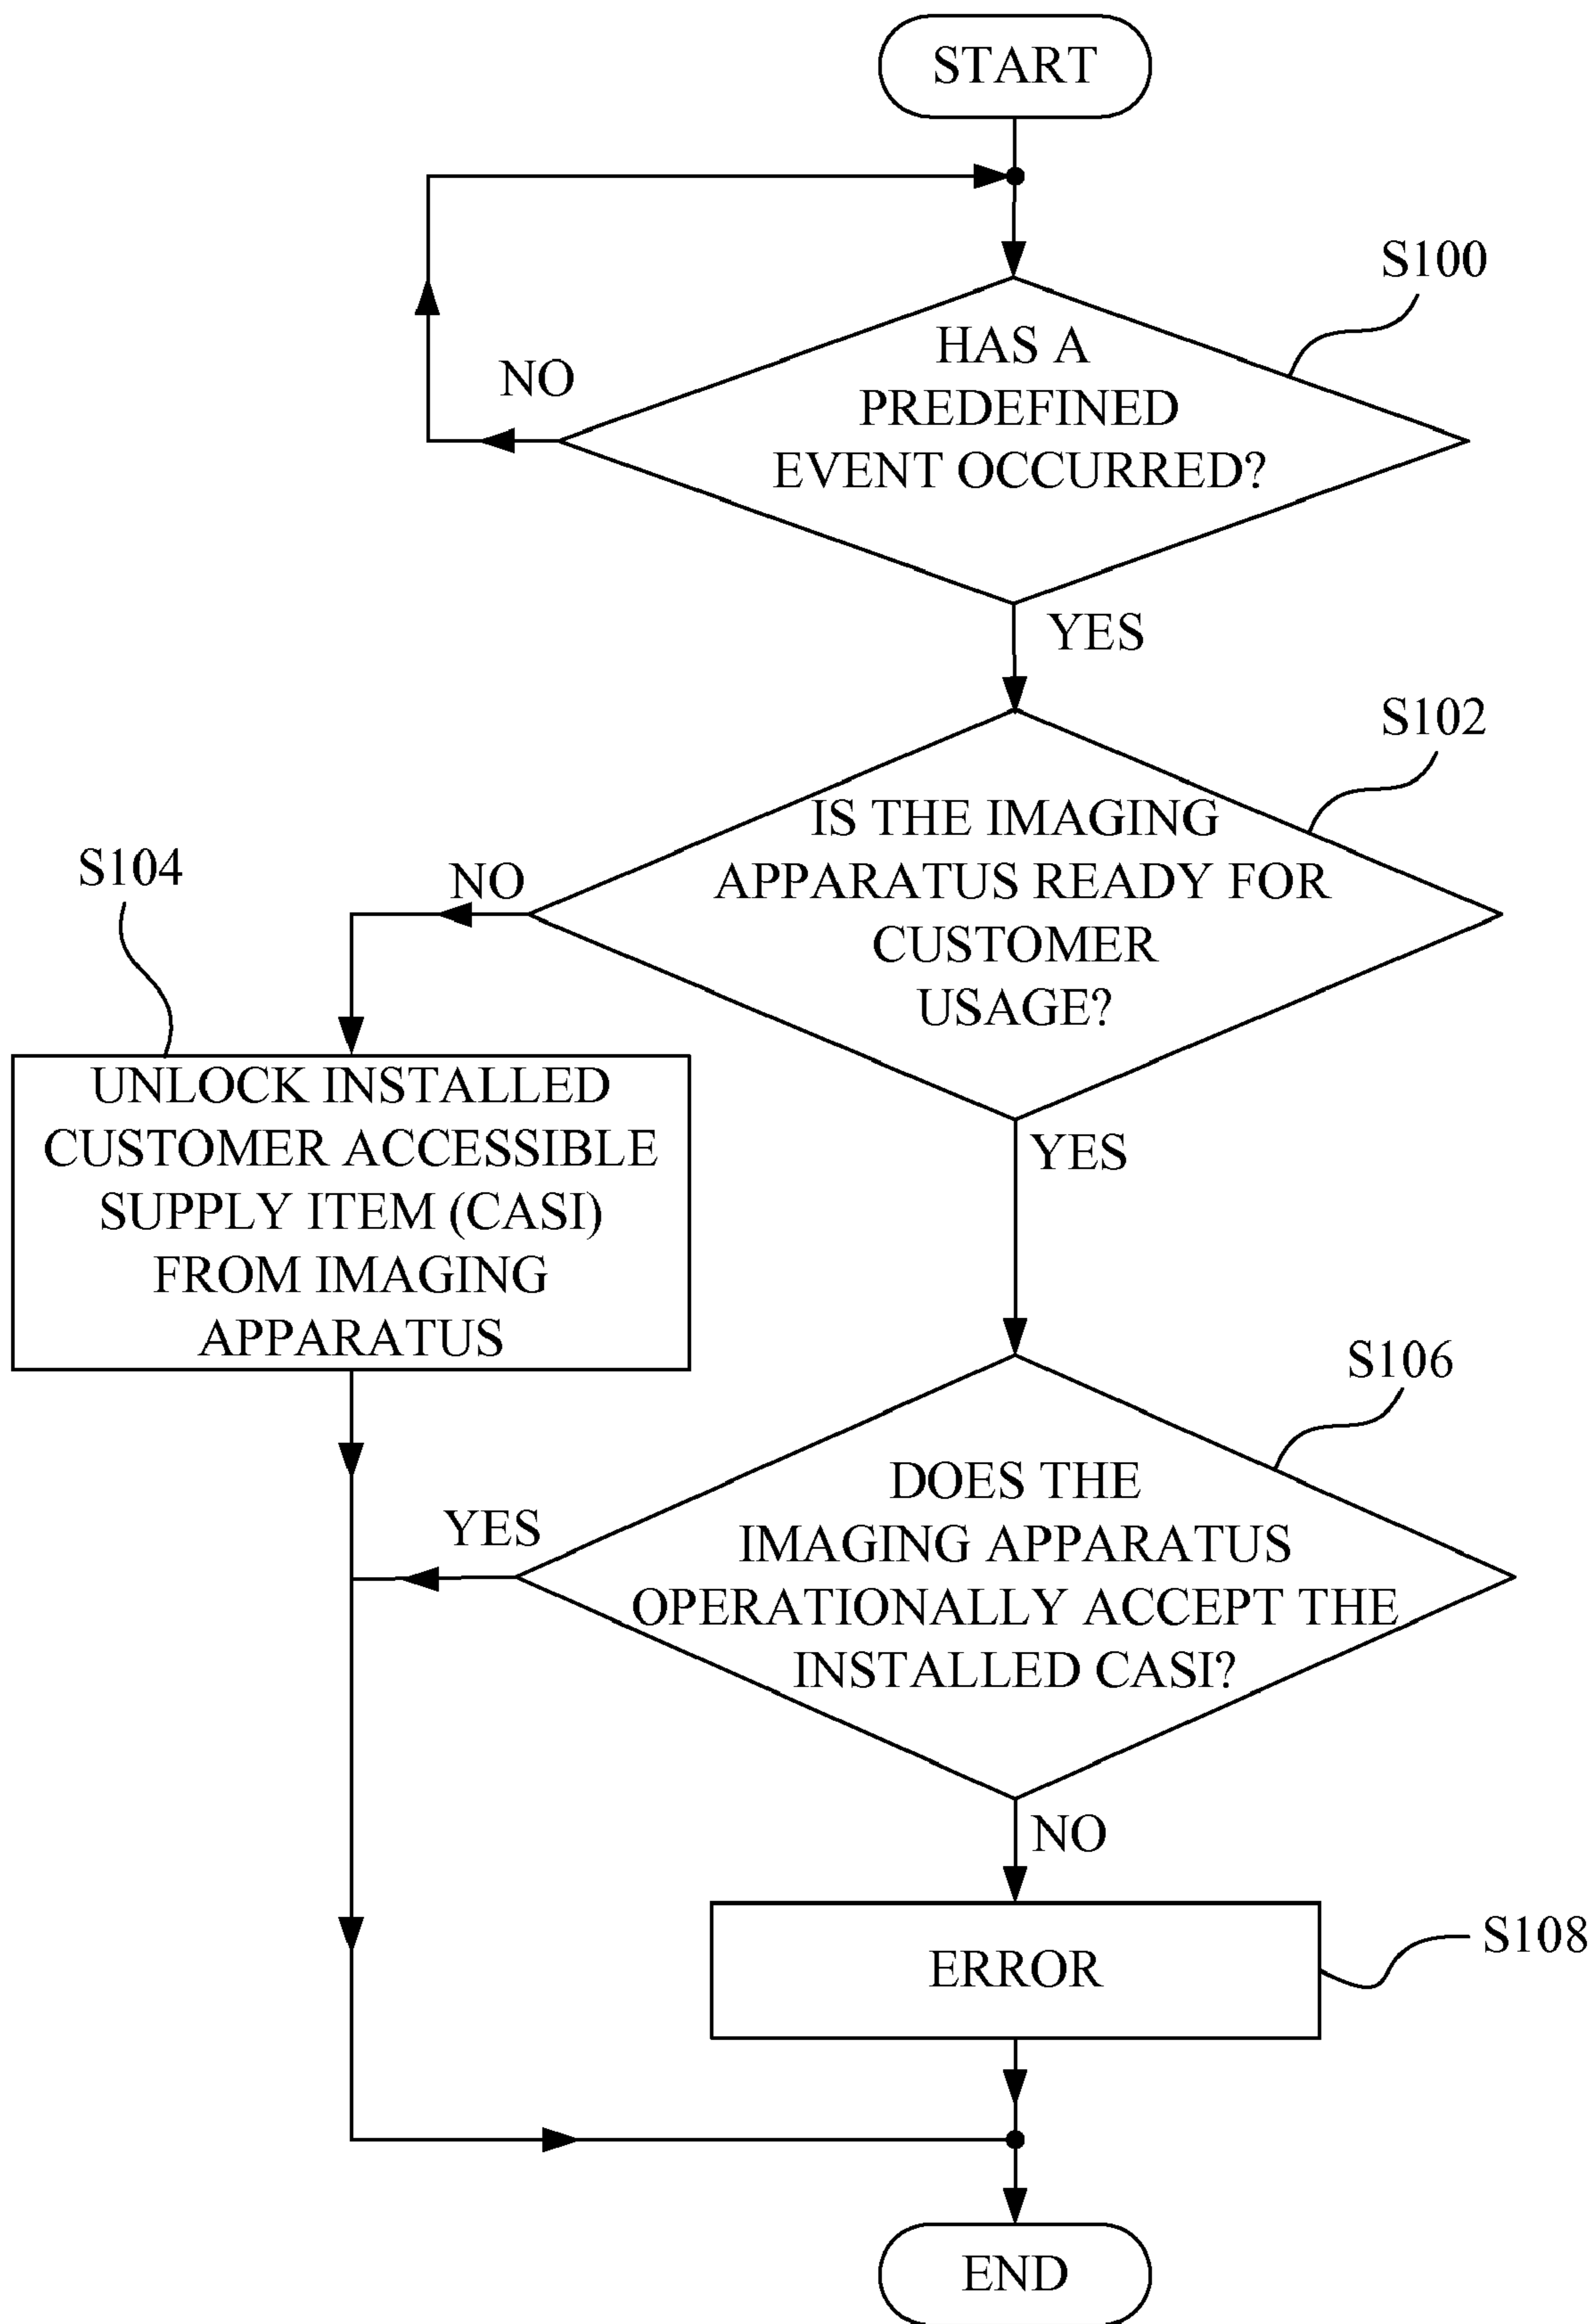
START

S100

HAS A PREDEFINED EVENT OCCURRED?

NO

YES

S102

IS THE IMAGING APPARATUS READY FOR CUSTOMER USAGE?

NO

S104

UNLOCK INSTALLED CUSTOMER ACCESSIBLE SUPPLY ITEM (CASI) FROM IMAGING APPARATUS

YES

S106

DOES THE IMAGING APPARATUS OPERATIONALLY ACCEPT THE INSTALLED CASI?

YES

NO

ERROR

S108

END